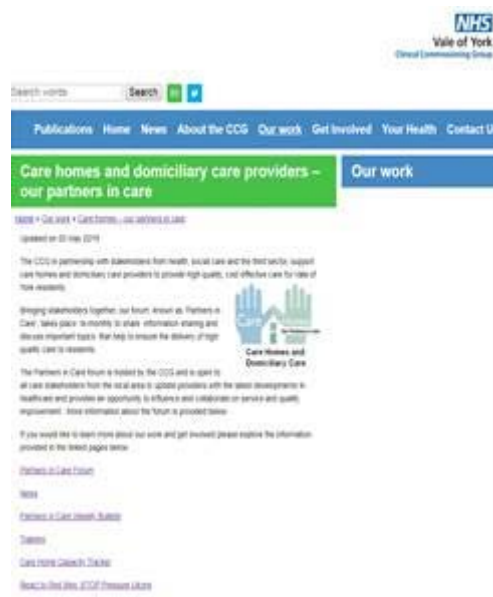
NHS
Vale of York
Clinical Commissioning Group

Search words
Search

Publications Home News About the CCG Our work Get Involved Your Health Contact U

Care homes and domiciliary care providers – our partners in care

Our work

Home » Our work » Care homes - our partners in care

Updated on 02 May 2019

The CCG in partnership with stakeholders from health, social care and the third sector, support care homes and domiciliary care providers to provide high quality, cost effective care for Vale of York residents.

Bringing stakeholders together, our forum, known as 'Partners in Care', takes place bi-monthly to share information sharing and discuss important topics that help to ensure the delivery of high quality care to residents.

Care
Care Homes and Domiciliary Care

The Partners in Care forum is hosted by the CCG and is open to all care stakeholders from the local area to update providers with the latest developments in healthcare and provides an opportunity to influence and collaborate on service and quality improvement. More information about the forum is provided below.

If you would like to learn more about our work and get involved please explore the information provided in the linked pages below.

Partners in Care Forum

News

Partners in Care Weekly Bulletin

Training

Care Home Capacity Tracker

React to Red Max STOP Pressure Ulcers